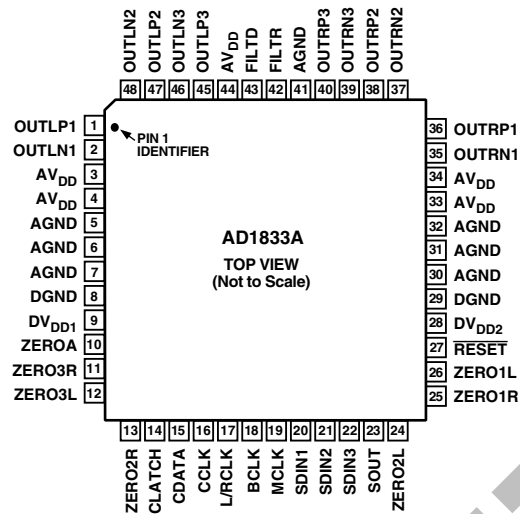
OUTLN2 48
OUTLP2 47
OUTLN3 46
OUTLP3 45
$AV_{DD}$ 44
FILTD 43
FILTR 42
AGND 41
OUTRP3 40
OUTRN3 39
OUTRP2 38
OUTRN2 37

OUTLP1 1
OUTLN1 2
$AV_{DD}$ 3
$AV_{DD}$ 4
AGND 5
AGND 6
AGND 7
DGND 8
$DV_{DD1}$ 9
ZEROA 10
ZERO3R 11
ZERO3L 12

PIN 1 IDENTIFIER

AD1833A

TOP VIEW
(Not to Scale)

36 OUTRP1
35 OUTRN1
34 $AV_{DD}$
33 $AV_{DD}$
32 AGND
31 AGND
30 AGND
29 DGND
28 $DV_{DD2}$
27 $\overline{RESET}$
26 ZERO1L
25 ZERO1R

13 ZERO2R
14 CLATCH
15 CDATA
16 CCLK
17 L/RCLK
18 BCLK
19 MCLK
20 SDIN1
21 SDIN2
22 SDIN3
23 SOUT
24 ZERO2L